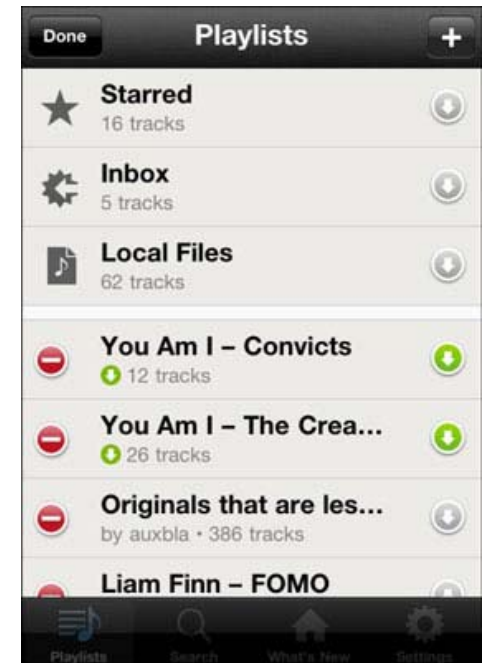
Done
Playlists
+

Starred
16 tracks

Inbox
5 tracks

Local Files
62 tracks

You Am I – Convicts
12 tracks

You Am I – The Crea...
26 tracks

Originals that are les...
by auxbla • 386 tracks

Liam Finn – FOMO

Playlists
Search
What's New
Settings